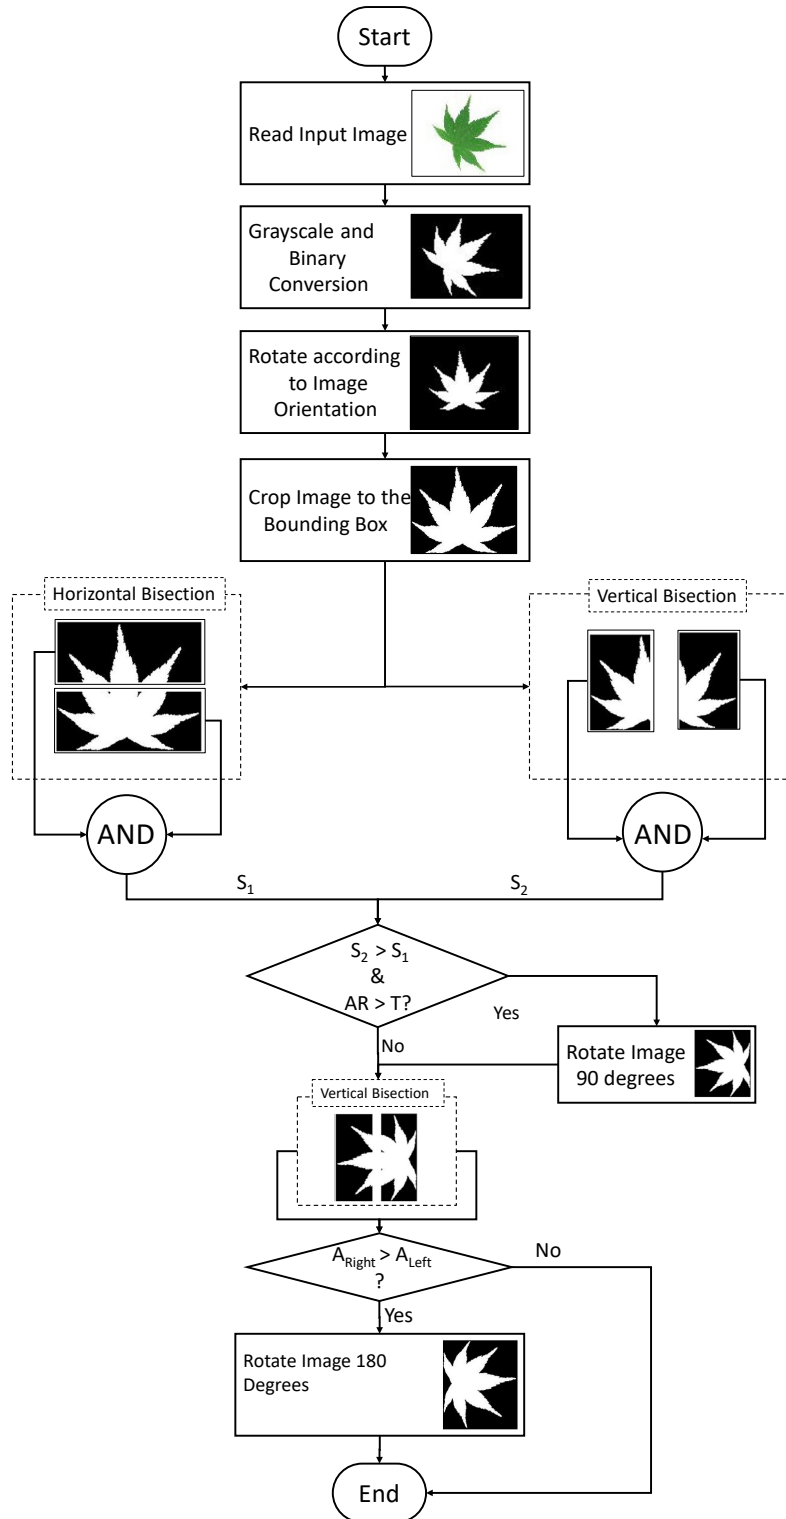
Start

Read Input Image

Grayscale and Binary Conversion

Rotate according to Image Orientation

Crop Image to the Bounding Box

Horizontal Bisection

Vertical Bisection

AND

AND

$S_1$

$S_2$

$S_2 > S_1$ & AR > T?

Yes

No

Rotate Image 90 degrees

Vertical Bisection

$A_{Right} > A_{Left}$ ?

No

Yes

Rotate Image 180 Degrees

End